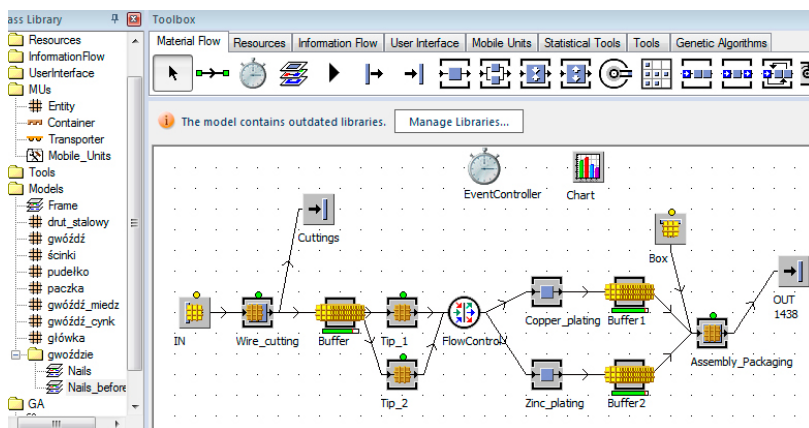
ass Library
Resources
InformationFlow
UserInterface
MUs
Entity
Container
Transporter
Mobile_Units
Tools
Models
Frame
drut_stalowy
gwóźdź
ścinki
pudełko
paczka
gwóźdź_miedz
gwóźdź_cynk
główka
gwoździe
Nails
Nails_before
GA

Toolbox
Material Flow | Resources | Information Flow | User Interface | Mobile Units | Statistical Tools | Tools | Genetic Algorithms

The model contains outdated libraries.
Manage Libraries...

EventController
Chart
Cuttings
Box
OUT
1438
IN
Wire_cutting
Buffer
Tip_1
FlowControl
Copper_plating
Buffer1
Assembly_Packaging
Tip_2
Zinc_plating
Buffer2